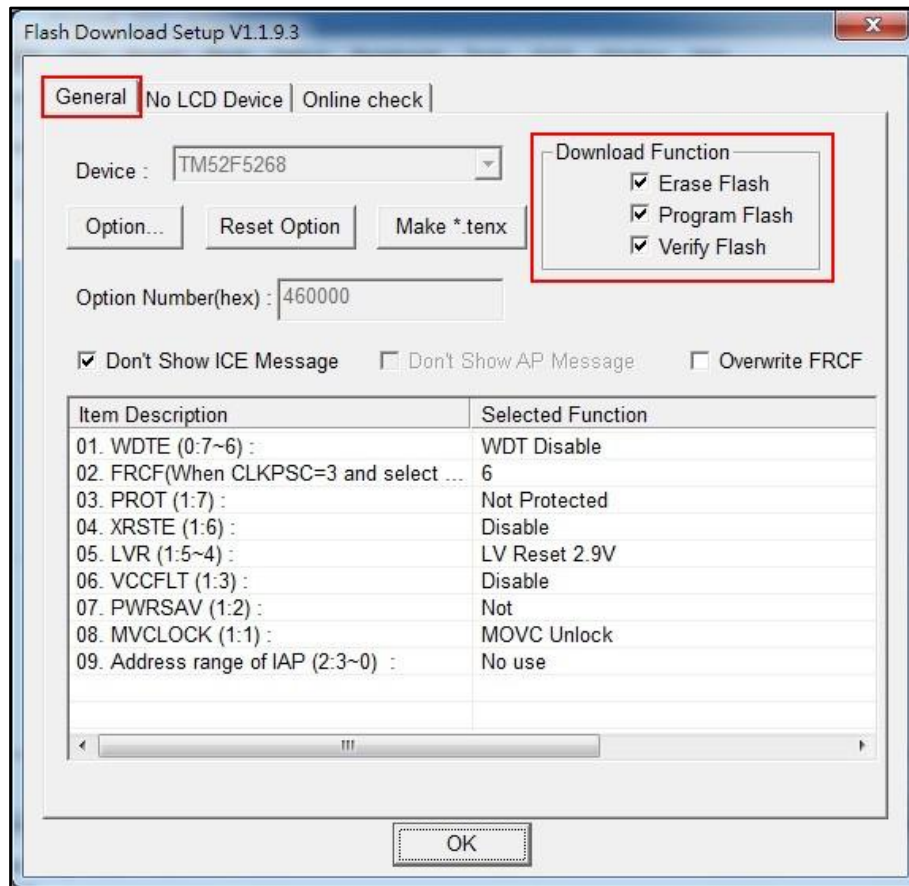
Flash Download Setup V1.1.9.3

General | No LCD Device | Online check

Device : TM52F5268

Option... Reset Option Make *.tenx

Download Function
☑ Erase Flash
☑ Program Flash
☑ Verify Flash

Option Number(hex) : 460000

☑ Don't Show ICE Message ☐ Don't Show AP Message ☐ Overwrite FRCF

| Item Description | Selected Function |
|---|---|
| 01. WDTE (0:7~6) : | WDT Disable |
| 02. FRCF(When CLKPSC=3 and select ... | 6 |
| 03. PROT (1:7) : | Not Protected |
| 04. XRSTE (1:6) : | Disable |
| 05. LVR (1:5~4) : | LV Reset 2.9V |
| 06. VCCFLT (1:3) : | Disable |
| 07. PWRSAV (1:2) : | Not |
| 08. MVCLOCK (1:1) : | MOVC Unlock |
| 09. Address range of IAP (2:3~0) : | No use |

OK